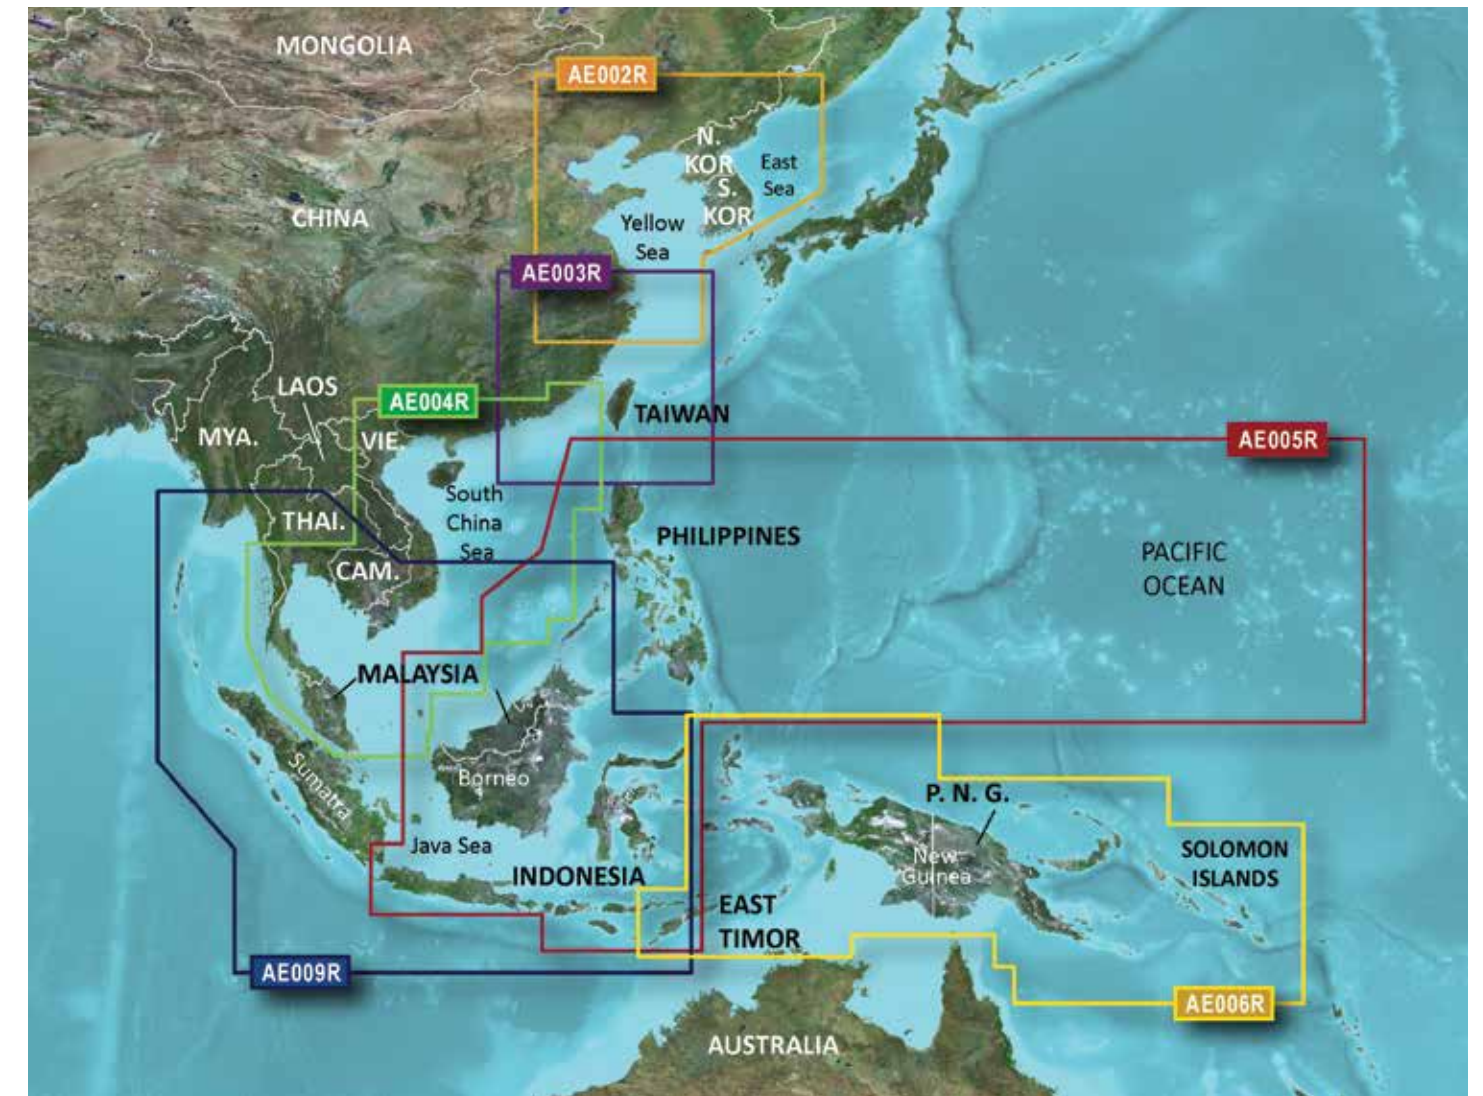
MONGOLIA

AE002R

N. KOR

S. KOR

East Sea

CHINA

Yellow Sea

AE003R

LAOS

AE004R

TAIWAN

MYA.

VIE.

AE005R

South China Sea

THAI.

PHILIPPINES

CAM.

PACIFIC OCEAN

MALAYSIA

Borneo

Sumatra

P. N. G.

Java Sea

New Guinea

SOLOMON ISLANDS

INDONESIA

EAST TIMOR

AE009R

AE006R

AUSTRALIA